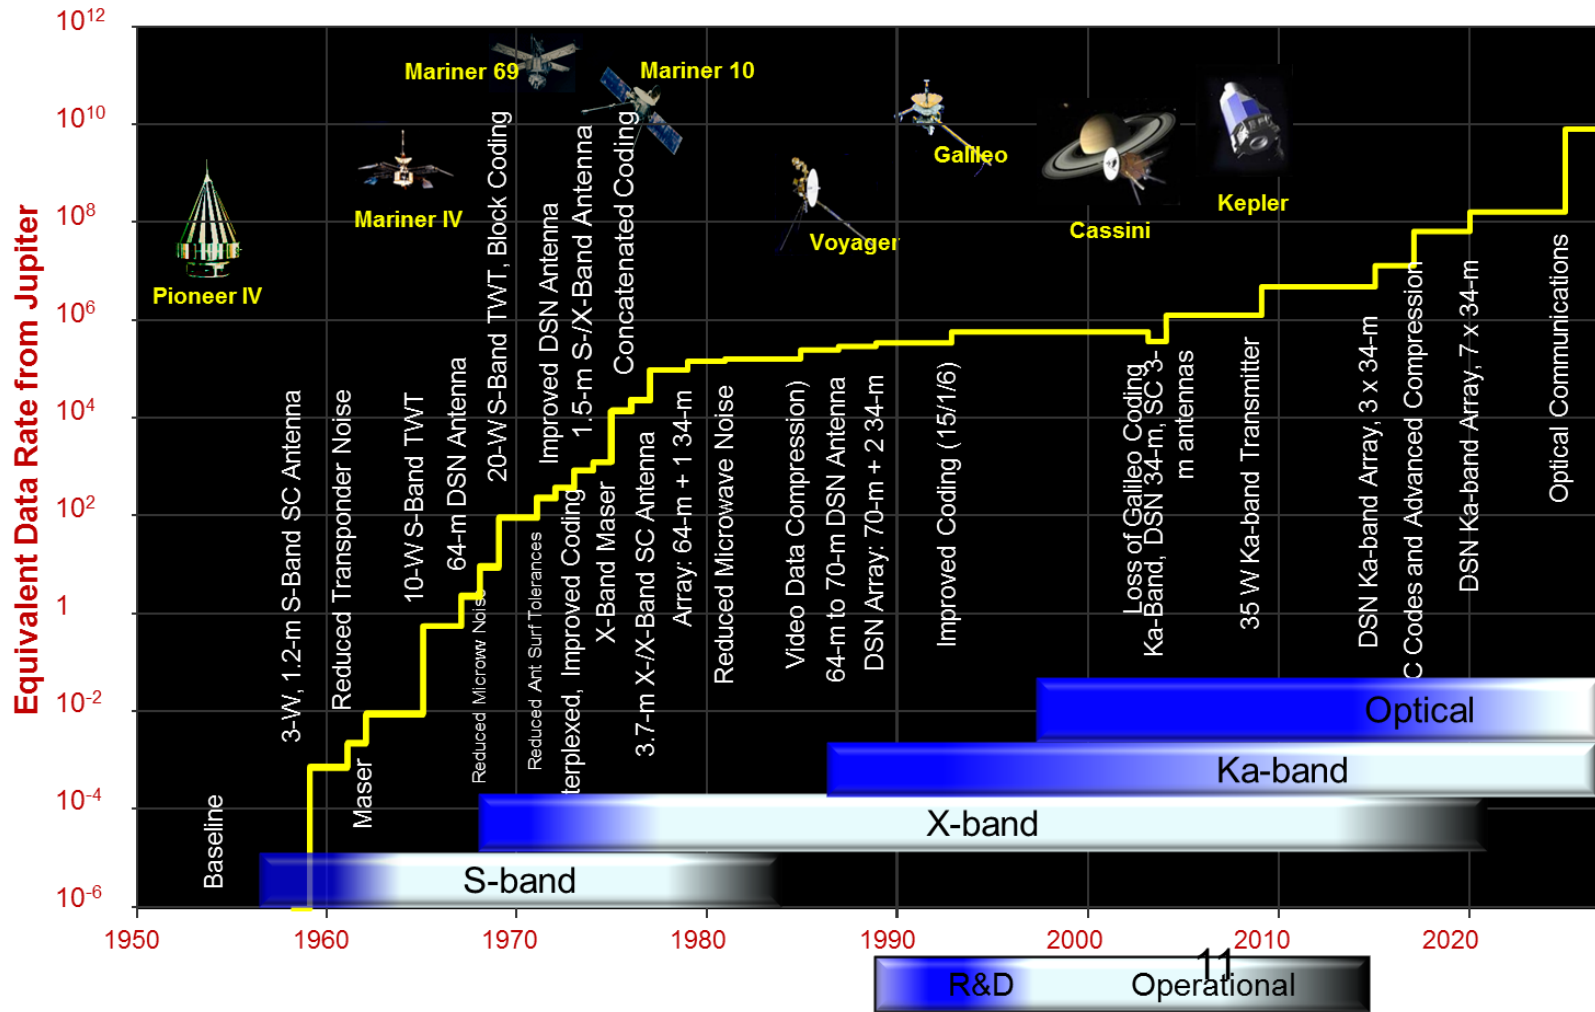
Equivalent Data Rate from Jupiter

$10^{12}$
$10^{10}$
$10^{8}$
$10^{6}$
$10^{4}$
$10^{2}$
1
$10^{-2}$
$10^{-4}$
$10^{-6}$

Pioneer IV
Mariner IV
Mariner 69
Mariner 10
Voyager
Galileo
Cassini
Kepler

Baseline
3-W, 1.2-m S-Band SC Antenna
Maser
Reduced Transponder Noise
10-W S-Band TWT
64-m DSN Antenna
Reduced Microw Nois
20-W S-Band TWT, Block Coding
Reduced Ant Surf Tolerances
Improved DSN Antenna
terplexed, Improved Coding
1.5-m S-/X-Band Antenna
X-Band Maser
Concatenated Coding
3.7-m X-/X-Band SC Antenna
Array: 64-m + 1 34-m
Reduced Microwave Noise
Video Data Compression)
64-m to 70-m DSN Antenna
DSN Array: 70-m + 2 34-m
Improved Coding (15/1/6)
Loss of Galileo Coding
Ka-Band, DSN 34-m, SC 3-m antennas
35 W Ka-band Transmitter
DSN Ka-band Array, 3 x 34-m
C Codes and Advanced Compression
DSN Ka-band Array, 7 x 34-m
Optical Communications

Optical
Ka-band
X-band
S-band

1950
1960
1970
1980
1990
2000
2010
2020

R&D
11
Operational